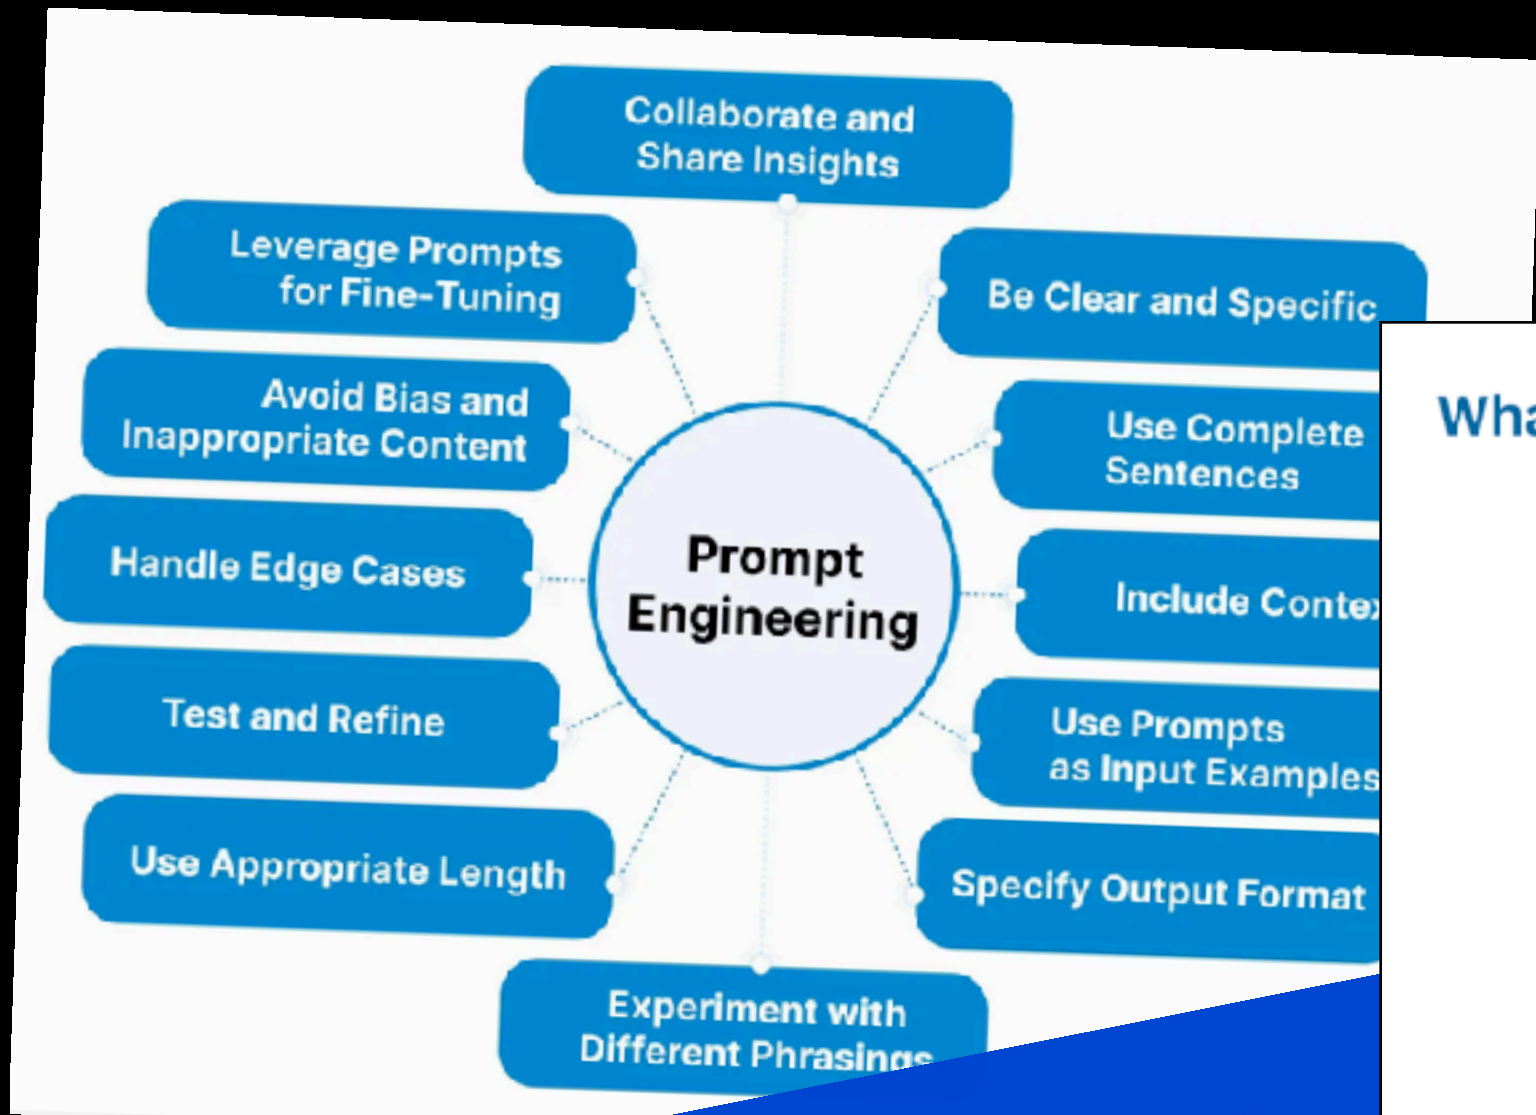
Collaborate and Share Insights

Leverage Prompts for Fine-Tuning

Be Clear and Specific

Avoid Bias and Inappropriate Content

Use Complete Sentences

Prompt Engineering

Handle Edge Cases

Include Contex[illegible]

Test and Refine

Use Prompts as Input Examples

Use Appropriate Length

Specify Output Format

Experiment with Different Phrasings

Wha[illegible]